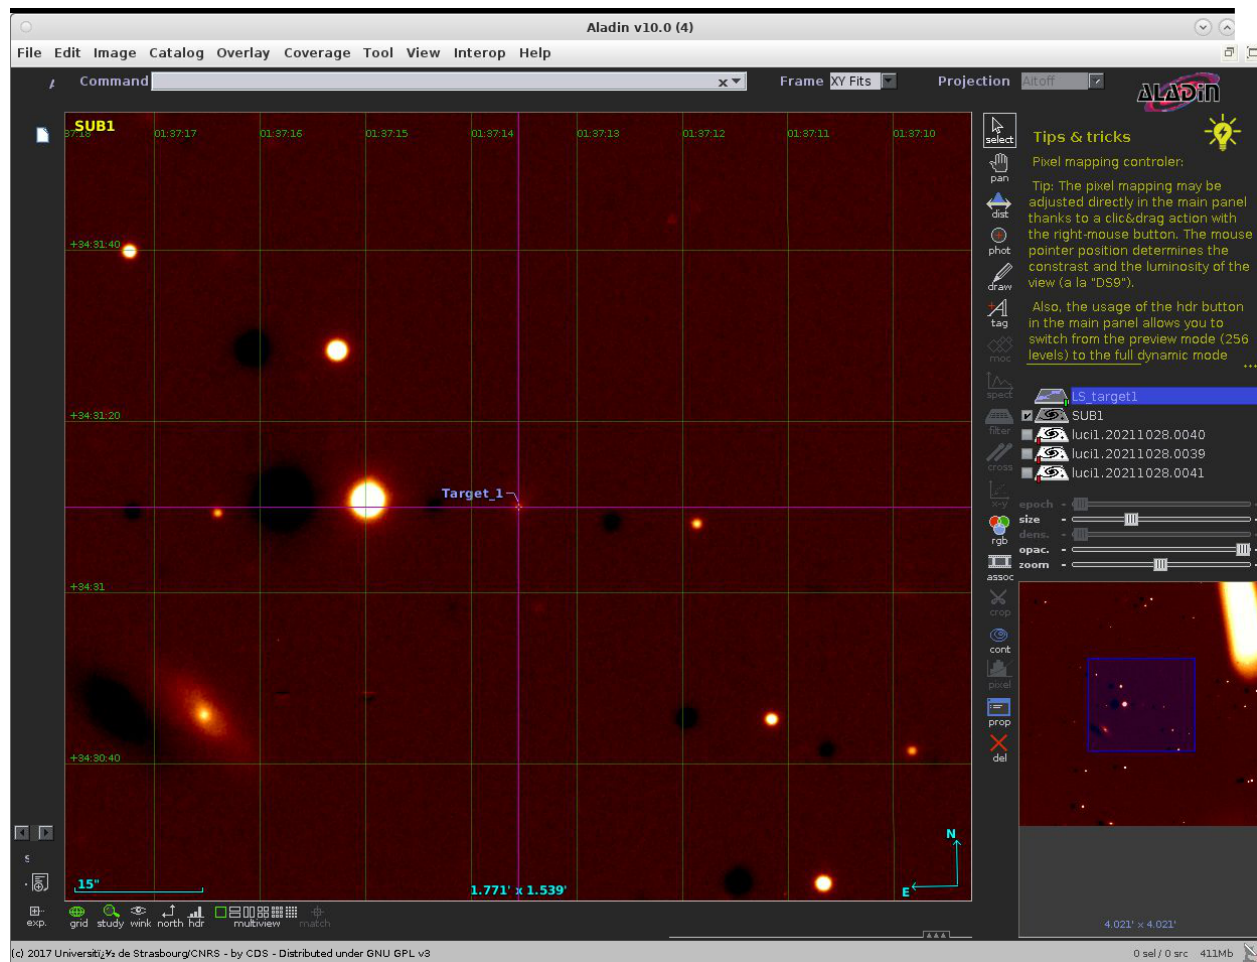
Aladin v10.0 (4)

File Edit Image Catalog Overlay Coverage Tool View Interop Help

Command Frame XY Fits Projection Aitoff

ALADIN

SUB1

37:18 01:37:17 01:37:16 01:37:15 01:37:14 01:37:13 01:37:12 01:37:11 01:37:10

+34:31:40

+34:31:20

+34:31

+34:30:40

Target_1

15"

1.771' x 1.539'

N

E

select pan dist phot draw tag moc spect filter cross x-y rgb assoc crop cont pixel prop del

Tips & tricks

Pixel mapping controler:

Tip: The pixel mapping may be adjusted directly in the main panel thanks to a clic&drag action with the right-mouse button. The mouse pointer position determines the constrast and the luminosity of the view (a la "DS9").

Also, the usage of the hdr button in the main panel allows you to switch from the preview mode (256 levels) to the full dynamic mode ...

LS_target1

SUB1

luci1.20211028.0040

luci1.20211028.0039

luci1.20211028.0041

epoch

size

dens.

opac.

zoom

4.021' x 4.021'

exp. grid study wink north hdr multiview match

(c) 2017 Universitï¿½ de Strasbourg/CNRS - by CDS - Distributed under GNU GPL v3

0 sel / 0 src 411Mb